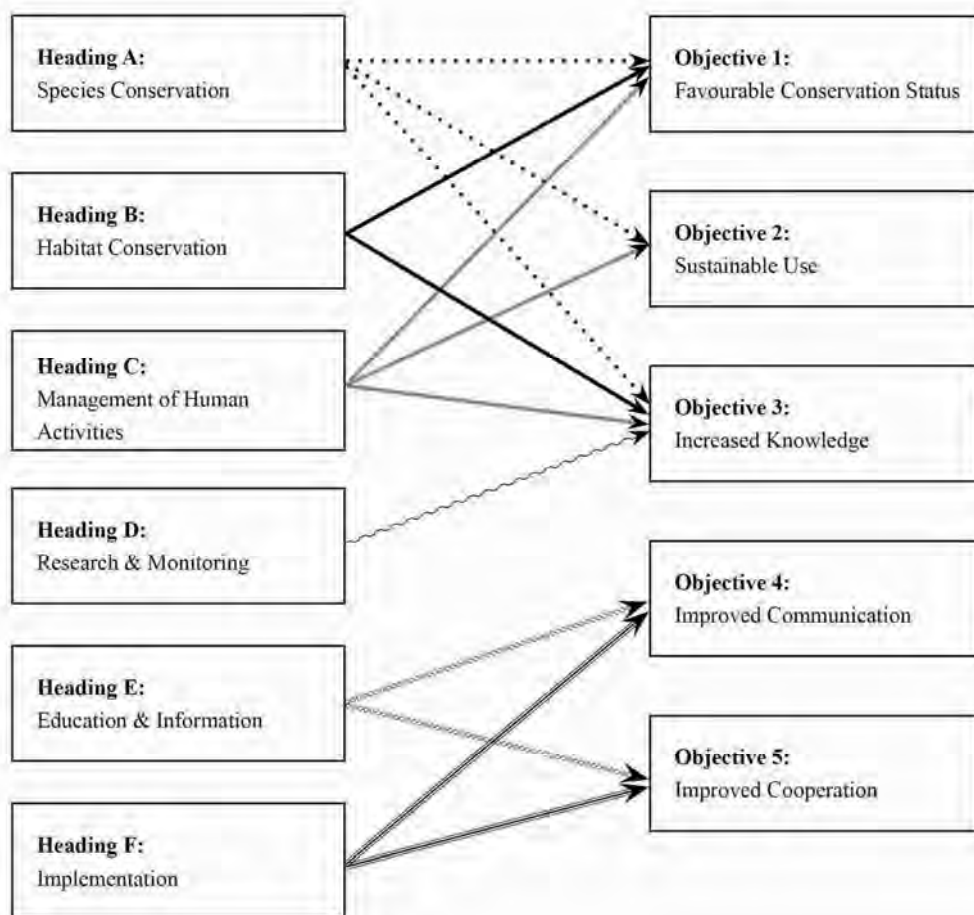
Heading A:
Species Conservation

Heading B:
Habitat Conservation

Heading C:
Management of Human Activities

Heading D:
Research & Monitoring

Heading E:
Education & Information

Heading F:
Implementation

Objective 1:
Favourable Conservation Status

Objective 2:
Sustainable Use

Objective 3:
Increased Knowledge

Objective 4:
Improved Communication

Objective 5:
Improved Cooperation